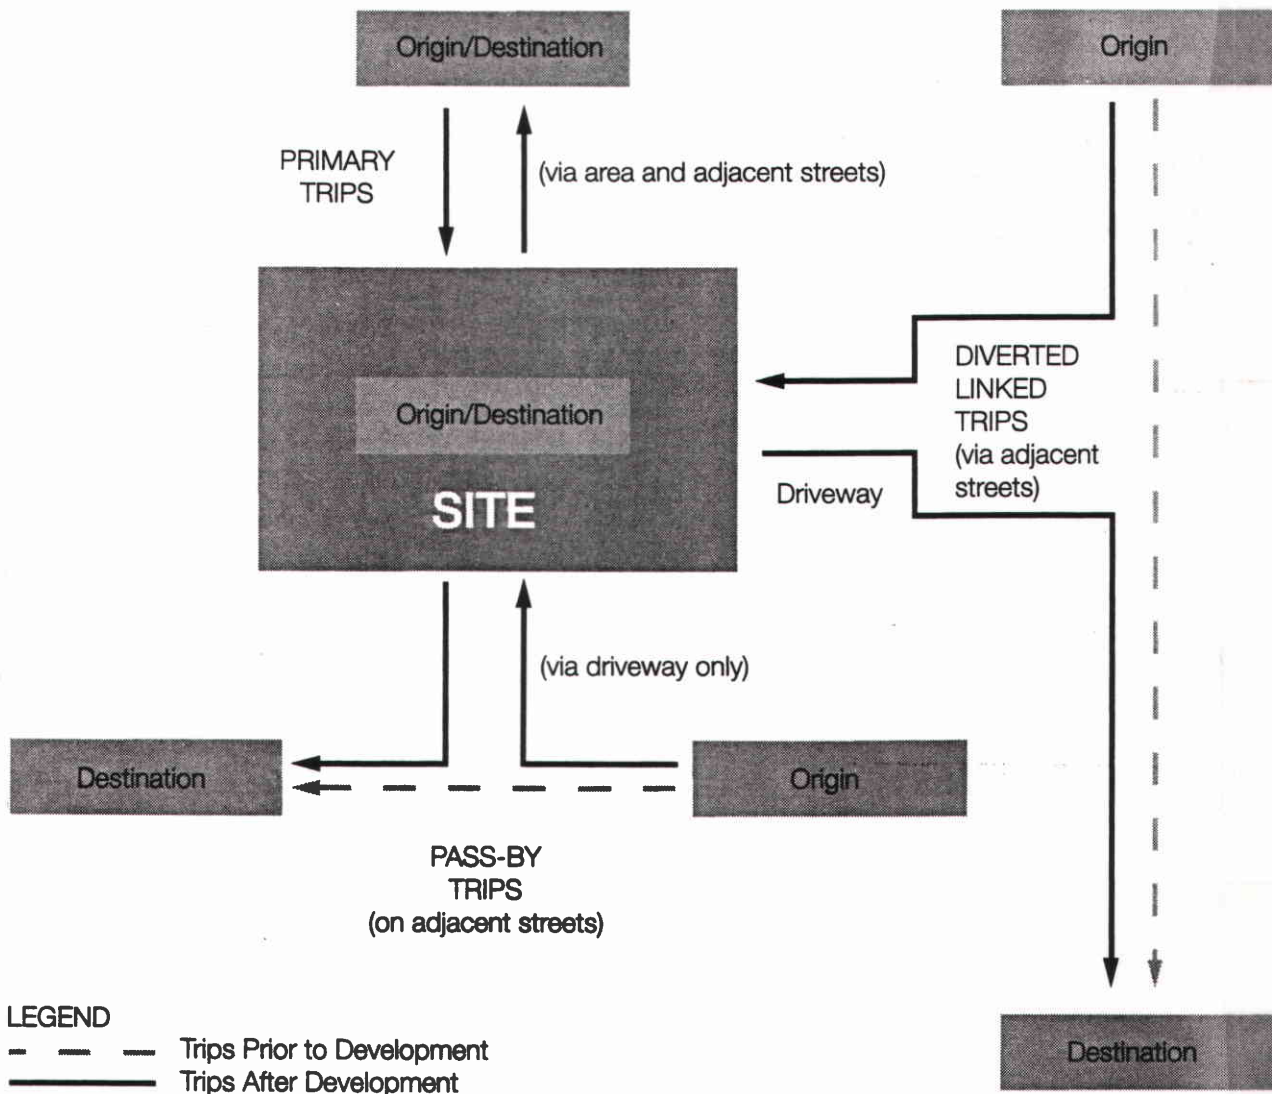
Origin/Destination

Origin

PRIMARY TRIPS

(via area and adjacent streets)

Origin/Destination

SITE

DIVERTED LINKED TRIPS (via adjacent streets)

Driveway

(via driveway only)

Destination

Origin

PASS-BY TRIPS (on adjacent streets)

LEGEND
Trips Prior to Development
Trips After Development

Destination